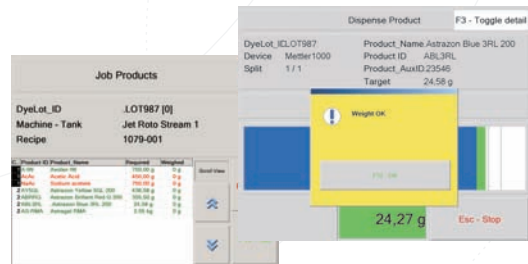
Job Products

DyeLot_ID .LOT987 [0]
Machine - Tank Jet Roto Stream 1
Recipe 1079-001

| Product ID | Product_Name | Required | Weighed |
|---|---|---|---|
| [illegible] | Avolan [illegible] | 700,00 g | 0 g |
| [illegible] | Acetic Acid | 400,00 g | 0 g |
| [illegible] | Sodium acetate | 750,00 g | 0 g |
| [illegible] | Astrazon Yellow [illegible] | 430,00 g | 0 g |
| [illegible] | Astrazon Brilliant Red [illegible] | 320,00 g | 0 g |
| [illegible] | Astrazon Blue 3RL 200 | 24,58 g | 0 g |
| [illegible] | Astragal PAN | 3,00 kg | 0 g |

Scroll View

Dispense Product F3 - Toggle detail

DyeLot_ID LOT987 Product_Name Astrazon Blue 3RL 200
Device Mettler1000 Product ID ABL3RL
Split 1/1 Product_AuxID 23546
Target 24,58 g

Weight OK

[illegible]

24,27 g Esc - Stop